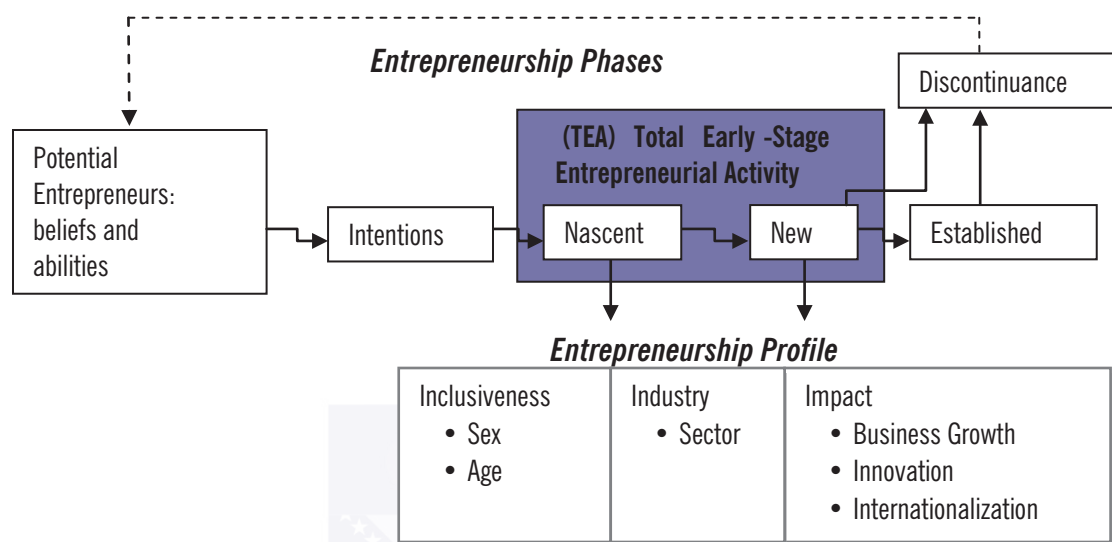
Entrepreneurship Phases

Discontinuance

Potential Entrepreneurs: beliefs and abilities

Intentions

(TEA) Total Early -Stage Entrepreneurial Activity

Nascent

New

Established

Entrepreneurship Profile

| Inclusiveness | Industry | Impact |
|---|---|---|
| • Sex<br>• Age | • Sector | • Business Growth<br>• Innovation<br>• Internationalization |